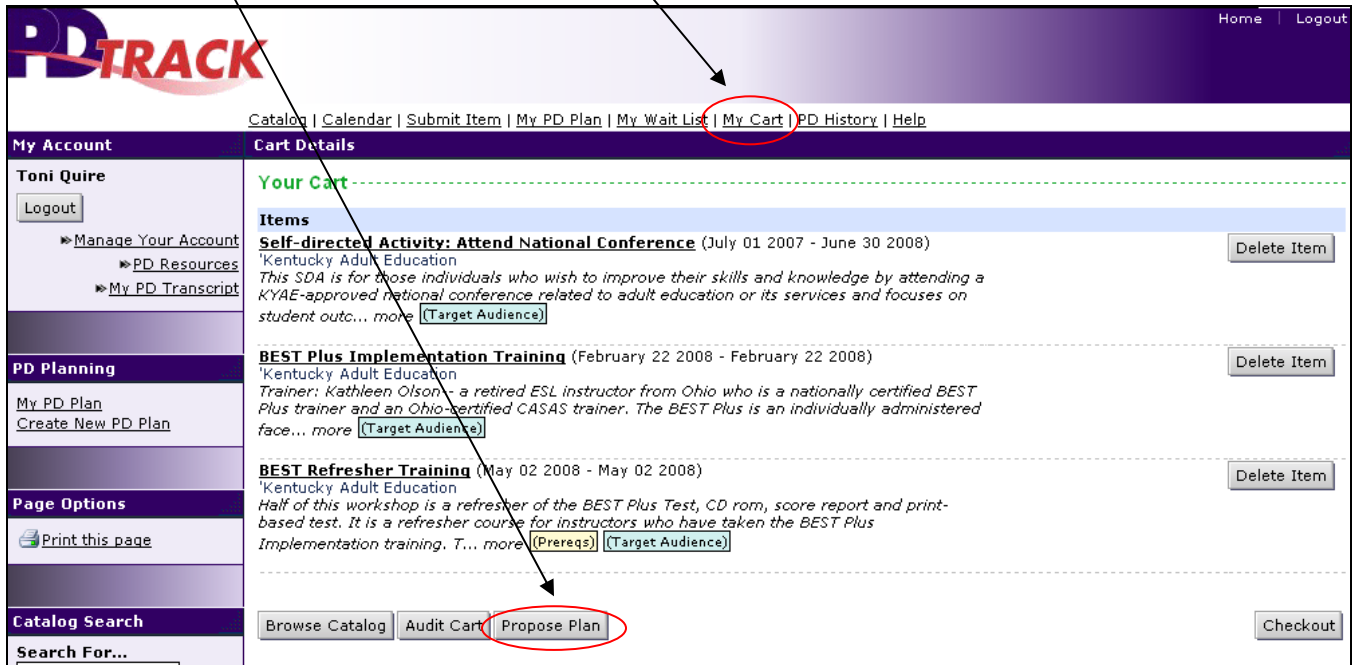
PD TRACK

Home | Logout

Catalog | Calendar | Submit Item | My PD Plan | My Wait List | My Cart | PD History | Help

My Account

Toni Quire

Logout

Manage Your Account

PD Resources

My PD Transcript

PD Planning

My PD Plan

Create New PD Plan

Page Options

Print this page

Catalog Search

Search For...

Cart Details

Your Cart

Items

Self-directed Activity: Attend National Conference (July 01 2007 - June 30 2008)
'Kentucky Adult Education
This SDA is for those individuals who wish to improve their skills and knowledge by attending a KYAE-approved national conference related to adult education or its services and focuses on student outc... more (Target Audience)

Delete Item

BEST Plus Implementation Training (February 22 2008 - February 22 2008)
'Kentucky Adult Education
Trainer: Kathleen Olson - a retired ESL instructor from Ohio who is a nationally certified BEST Plus trainer and an Ohio-certified CASAS trainer. The BEST Plus is an individually administered face... more (Target Audience)

Delete Item

BEST Refresher Training (May 02 2008 - May 02 2008)
'Kentucky Adult Education
Half of this workshop is a refresher of the BEST Plus Test, CD rom, score report and print-based test. It is a refresher course for instructors who have taken the BEST Plus Implementation training. T... more (Prereqs) (Target Audience)

Delete Item

Browse Catalog | Audit Cart | Propose Plan | Checkout